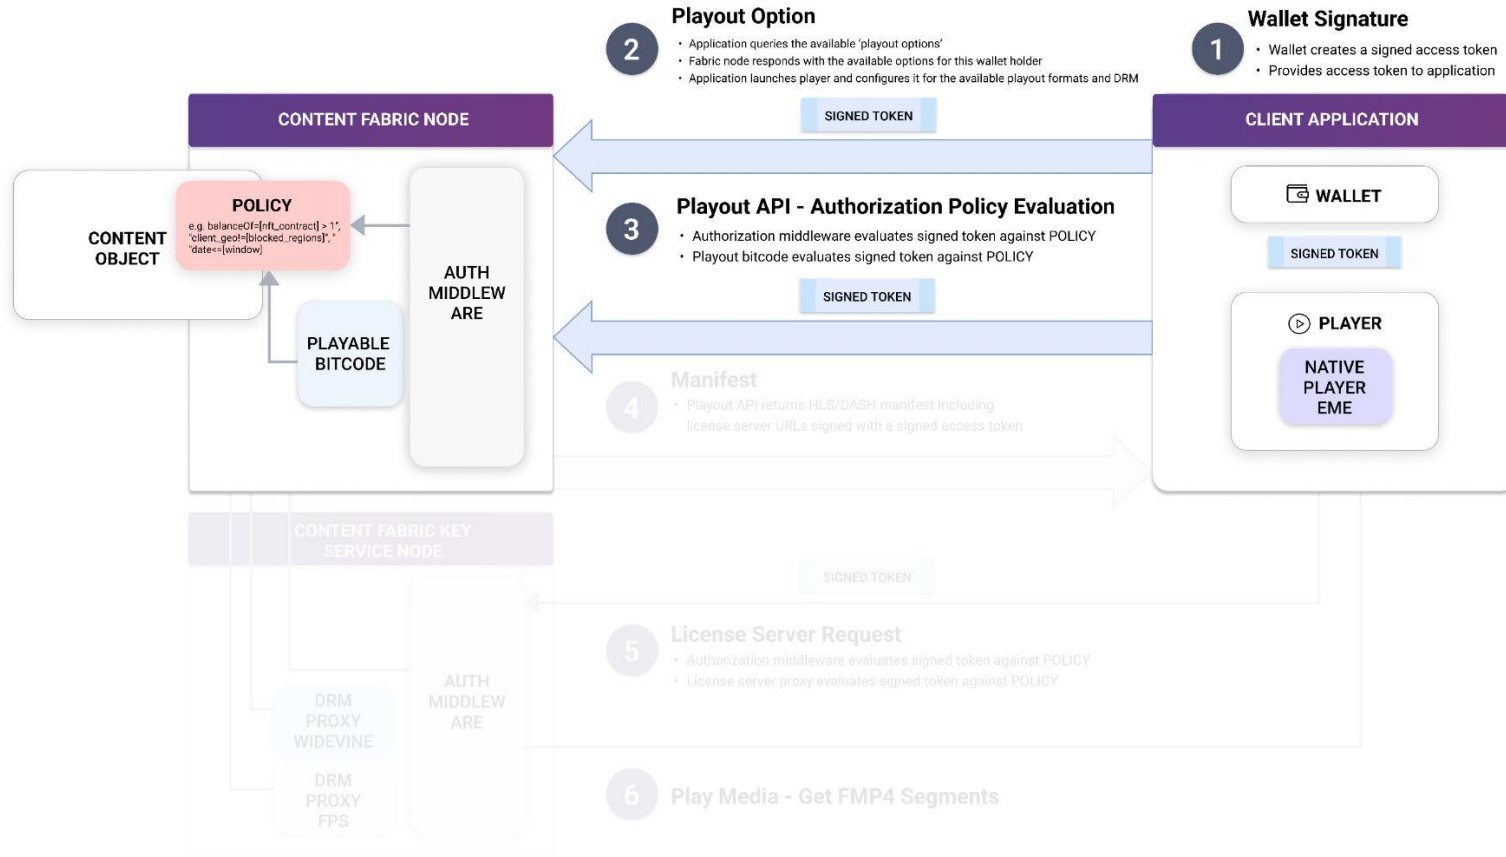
2 Playout Option
• Application queries the available 'playout options'
• Fabric node responds with the available options for this wallet holder
• Application launches player and configures it for the available playout formats and DRM

1 Wallet Signature
• Wallet creates a signed access token
• Provides access token to application

CONTENT FABRIC NODE

SIGNED TOKEN

CLIENT APPLICATION

CONTENT OBJECT

POLICY
e.g. balanceOf=[nft_contract] > 1", "client_geo!=[blocked_regions]", "date<=[window]

AUTH MIDDLEWARE

PLAYABLE BITCODE

3 Playout API - Authorization Policy Evaluation
• Authorization middleware evaluates signed token against POLICY
• Playout bitcode evaluates signed token against POLICY

SIGNED TOKEN

WALLET

SIGNED TOKEN

PLAYER

NATIVE PLAYER EME

4 Manifest
• Playout API returns HLS/DASH manifest including license server URLs signed with a signed access token

CONTENT FABRIC KEY SERVICE NODE

SIGNED TOKEN

5 License Server Request
• Authorization middleware evaluates signed token against POLICY
• License server proxy evaluates signed token against POLICY

AUTH MIDDLEWARE

DRM PROXY WIDEVINE

DRM PROXY FPS

6 Play Media - Get FMP4 Segments